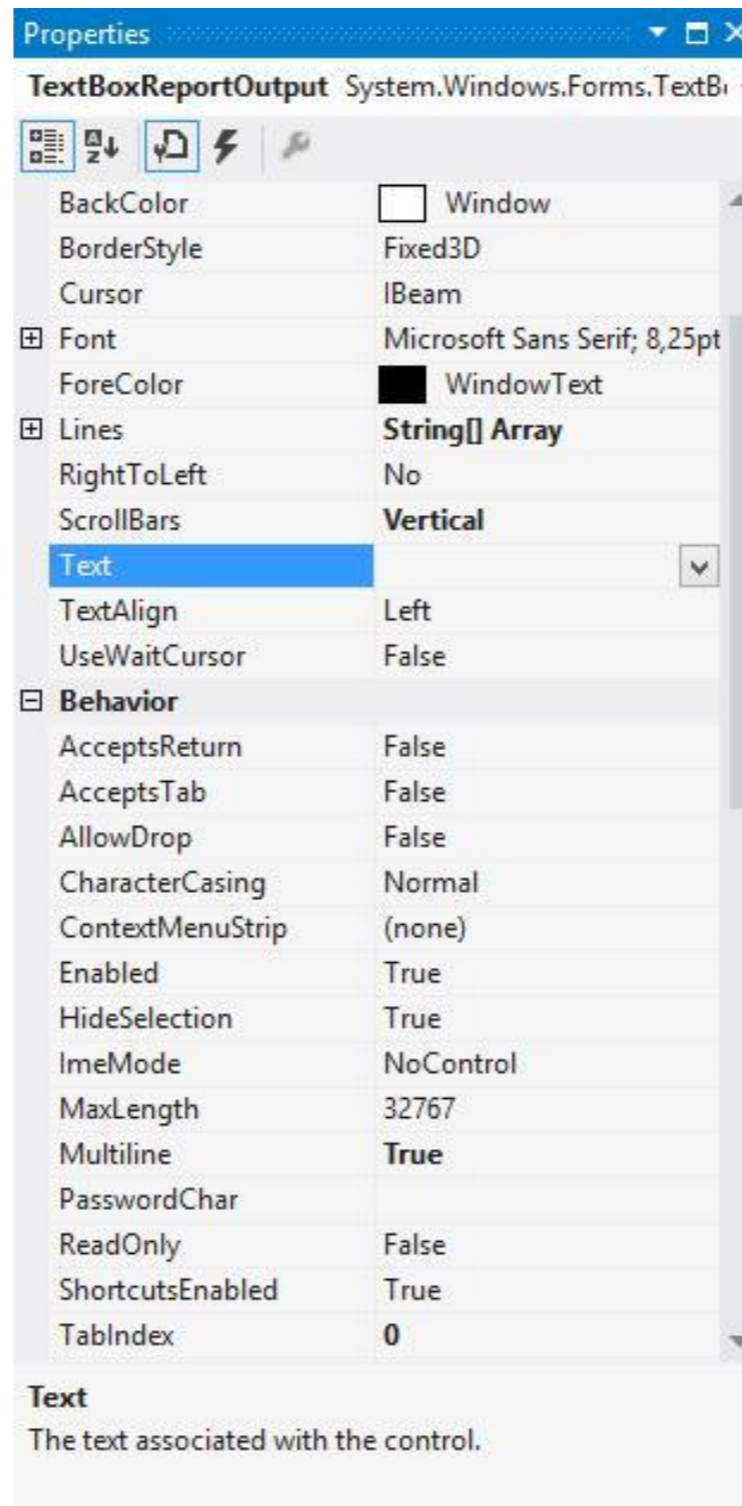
Properties

TextBoxReportOutput System.Windows.Forms.TextB

| | |
|---|---|
| BackColor | Window |
| BorderStyle | Fixed3D |
| Cursor | IBeam |
| ⊞ Font | Microsoft Sans Serif; 8,25pt |
| ForeColor | WindowText |
| ⊞ Lines | **String[] Array** |
| RightToLeft | No |
| ScrollBars | **Vertical** |
| Text | |
| TextAlign | Left |
| UseWaitCursor | False |
| ⊟ **Behavior** | |
| AcceptsReturn | False |
| AcceptsTab | False |
| AllowDrop | False |
| CharacterCasing | Normal |
| ContextMenuStrip | (none) |
| Enabled | True |
| HideSelection | True |
| ImeMode | NoControl |
| MaxLength | 32767 |
| Multiline | **True** |
| PasswordChar | |
| ReadOnly | False |
| ShortcutsEnabled | True |
| TabIndex | **0** |

**Text**
The text associated with the control.